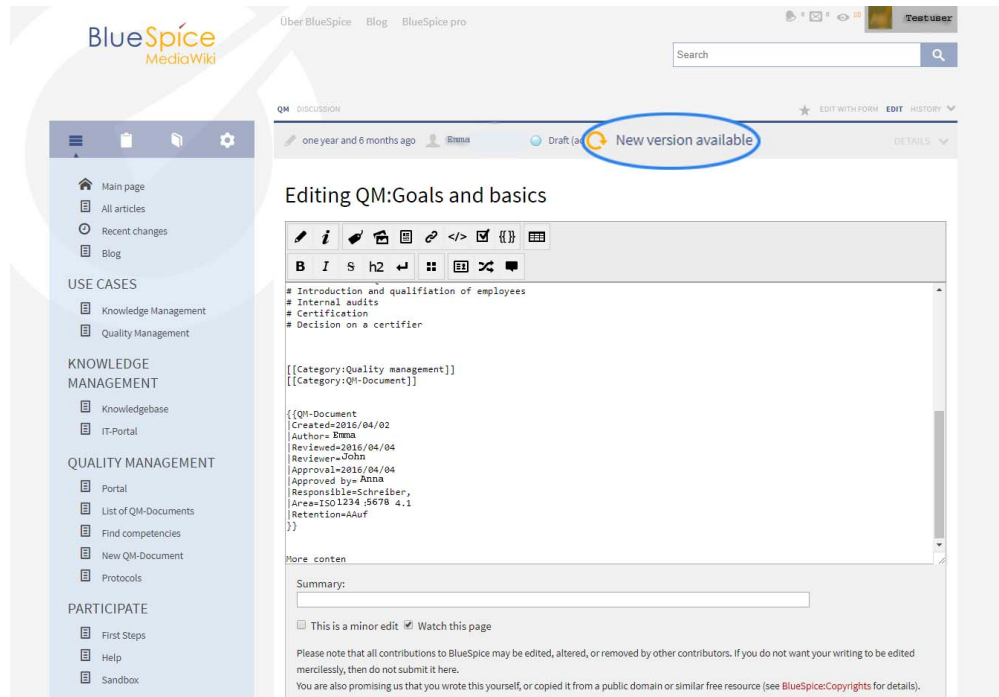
BlueSpice
MediaWiki

Über BlueSpice Blog BlueSpice pro

Testuser

Search

Main page
All articles
Recent changes
Blog

USE CASES
Knowledge Management
Quality Management

KNOWLEDGE MANAGEMENT
Knowledgebase
IT-Portal

QUALITY MANAGEMENT
Portal
List of QM-Documents
Find competencies
New QM-Document
Protocols

PARTICIPATE
First Steps
Help
Sandbox

QM DISCUSSION

EDIT WITH FORM EDIT HISTORY

one year and 6 months ago Emma Draft (a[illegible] New version available DETAILS

Editing QM:Goals and basics

B I S h2

# Introduction and qualification of employees
# Internal audits
# Certification
# Decision on a certifier

[[Category:Quality management]]
[[Category:QM-Document]]

{{QM-Document
|Created=2016/04/02
|Author= Emma
|Reviewed=2016/04/04
|Reviewer=John
|Approval=2016/04/04
|Approved by= Anna
|Responsible=Schreiber,
|Area=ISO1234 ;5678 4.1
|Retention=AAuf
}}

More conten

Summary:

This is a minor edit Watch this page

Please note that all contributions to BlueSpice may be edited, altered, or removed by other contributors. If you do not want your writing to be edited mercilessly, then do not submit it here.
You are also promising us that you wrote this yourself, or copied it from a public domain or similar free resource (see BlueSpice:Copyrights for details).